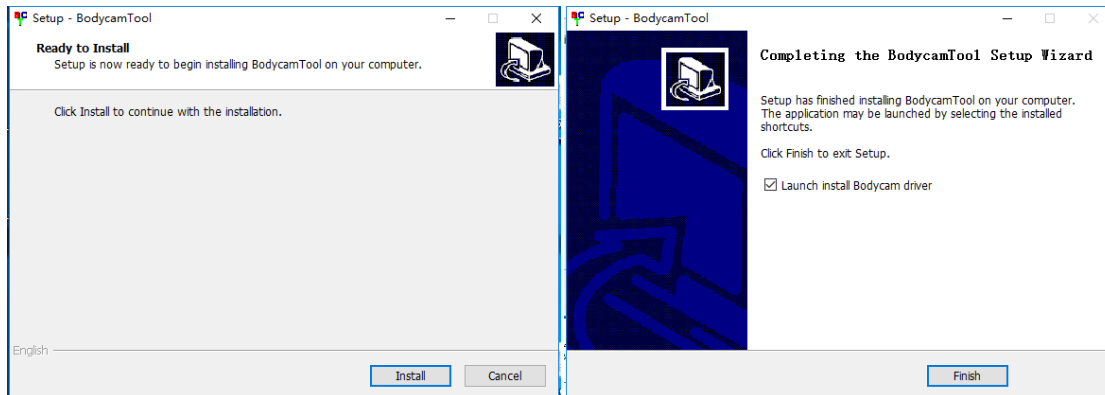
Setup - BodycamTool

Ready to Install
Setup is now ready to begin installing BodycamTool on your computer.

Click Install to continue with the installation.

English

Install Cancel

Setup - BodycamTool

Completing the BodycamTool Setup Wizard

Setup has finished installing BodycamTool on your computer. The application may be launched by selecting the installed shortcuts.

Click Finish to exit Setup.

Launch install Bodycam driver

Finish